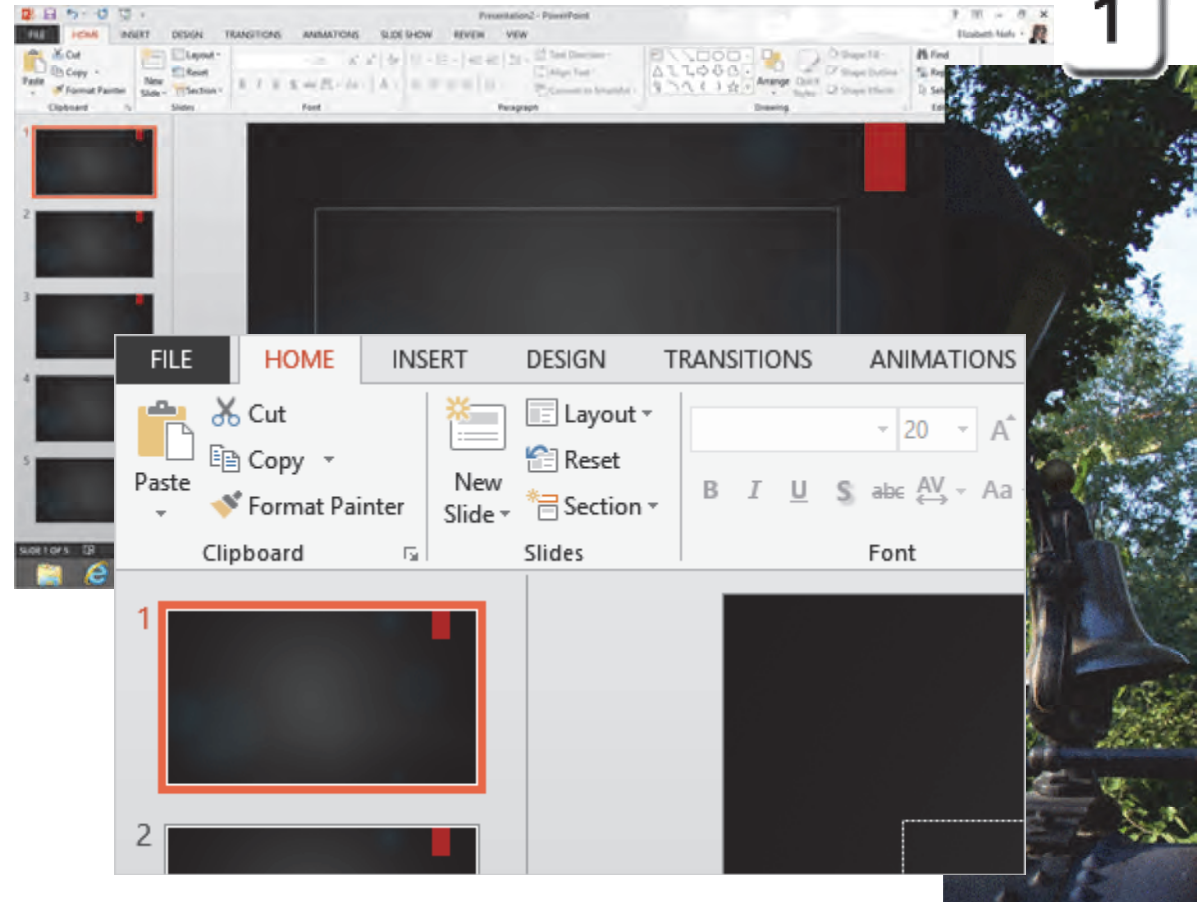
1

Presentation2 - PowerPoint

FILE HOME INSERT DESIGN TRANSITIONS ANIMATIONS SLIDE SHOW REVIEW VIEW

Elizabeth Niels

Cut Copy Format Painter Paste Clipboard

Layout Reset Section New Slide Slides

Font

Text Direction Align Text Convert to SmartArt Paragraph

Arrange Quick Styles Shape Fill Shape Outline Shape Effects Drawing

Find Replace Select

SLIDE 1 OF 5

FILE HOME INSERT DESIGN TRANSITIONS ANIMATIONS

Paste

Cut

Copy

Format Painter

Clipboard

New Slide

Layout

Reset

Section

Slides

20

B I U S abc AV Aa

Font

1

2